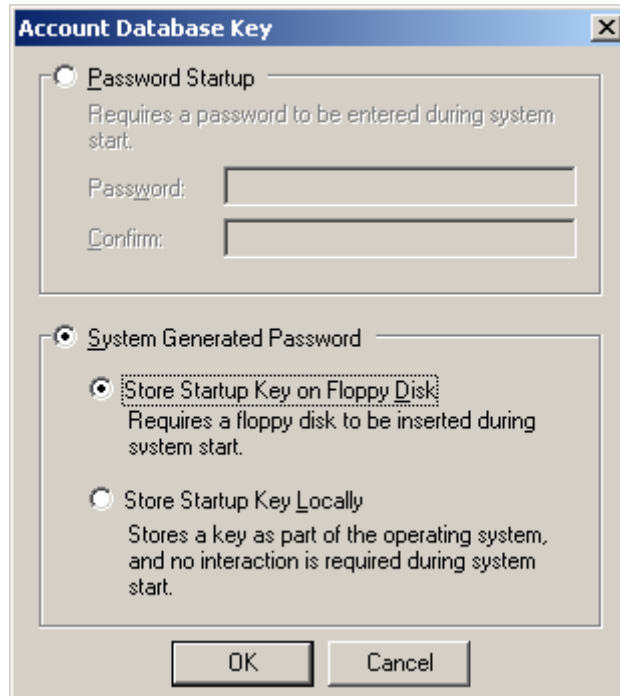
Account Database Key

Password Startup

Requires a password to be entered during system start.

Password:

Confirm:

System Generated Password

Store Startup Key on Floppy Disk

Requires a floppy disk to be inserted during system start.

Store Startup Key Locally

Stores a key as part of the operating system, and no interaction is required during system start.

OK

Cancel